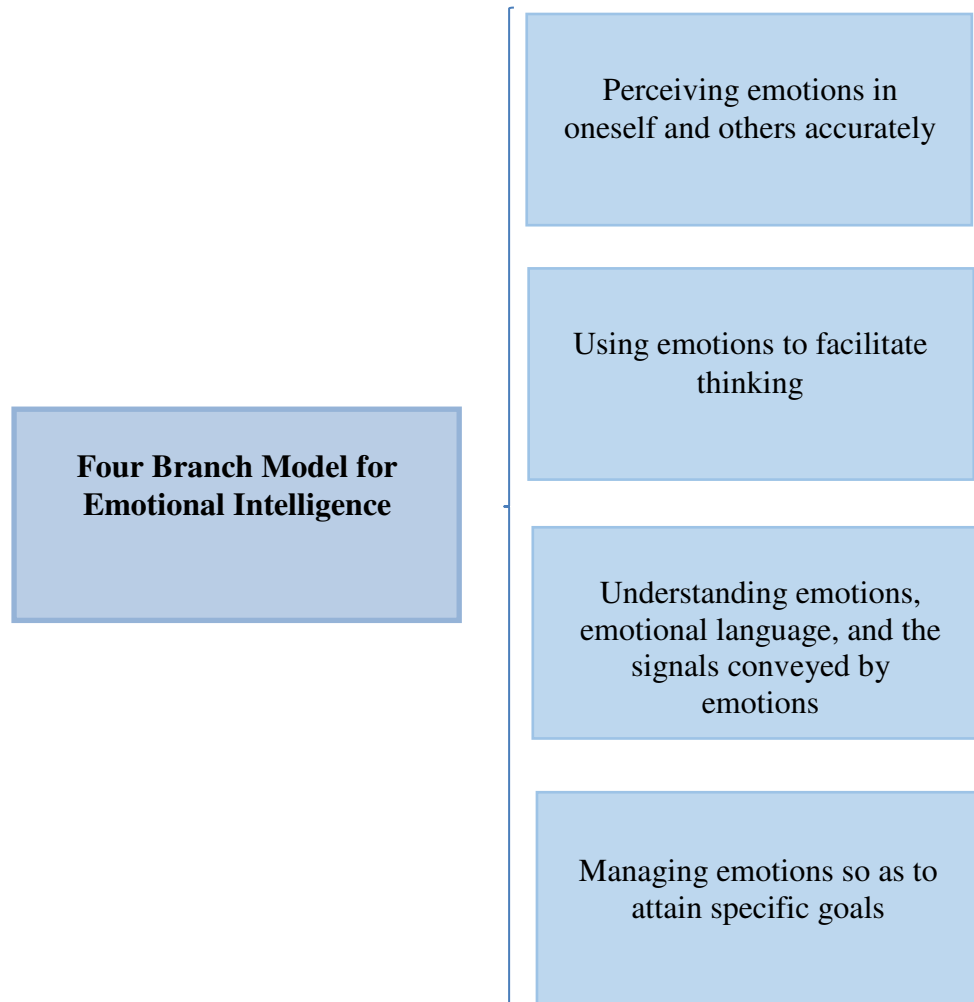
Four Branch Model for Emotional Intelligence

Perceiving emotions in oneself and others accurately

Using emotions to facilitate thinking

Understanding emotions, emotional language, and the signals conveyed by emotions

Managing emotions so as to attain specific goals